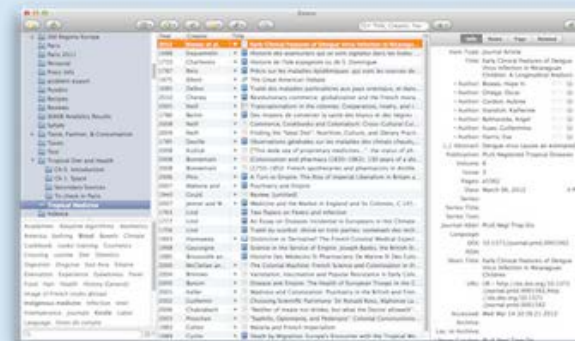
Zotero

Title Creator Year

Early Clinical Features of Dengue Virus Infection in Nicaragu

Info Notes Tags Related

Item Type: Journal Article

Title: Early Clinical Features of Dengue Virus Infection in Nicaraguan Children: A Longitudinal Analysis

Publication: PLoS Neglected Tropical Diseases

Date: March 06, 2012

Tropical Medicine

Tropical Diseases

Paris

Personal

Recipes

Reviews

Tropical Dev and Health

Violence

Early Clinical Features of Dengue Virus Infection in Nicaragu

Histoire de l'isle espagnole ou de S. Domingue

Précis sur les maladies épidémiques qui sont les sources de

Tout des maladies particulières aux pays orientaux

The Linear American Indians

Des moyens de conserver la santé des blancs

Finding the "Fatal Dot": Nutrition, Culture, and Literary Practice

Colonialism and pharmacy

Science in the Service of Empire

Psychiatry and Empire

Tea Papers on Fevers and Infection

An Essay on Diseases incidental to Europeans in Hot Climates

Variolation, Inoculation and Popular Resistance in Early Colo

Disease and Empire: The Health of European Troops in the C

Medicine and Colonialism

Choosing Scientific Patrimony

Malaria and French Imperialism

Death by Migration: Europe's Encounter with the Tropical Wo